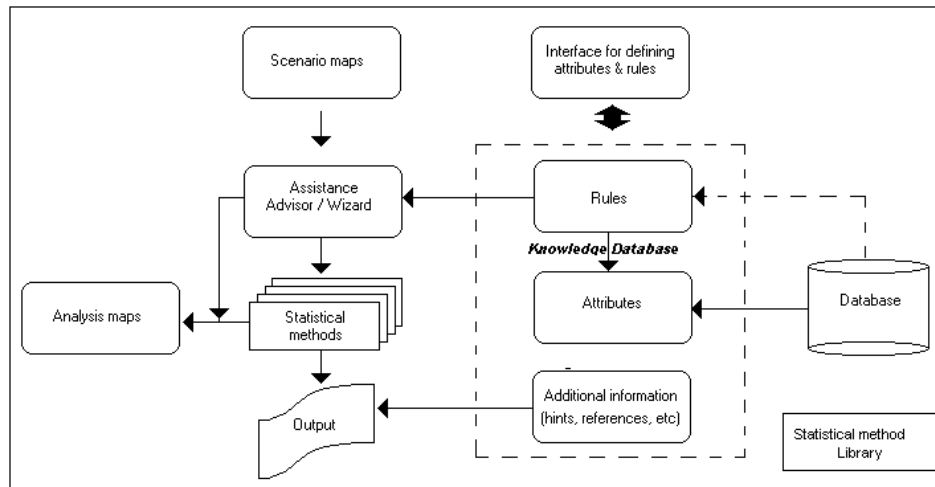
Scenario maps

Interface for defining attributes & rules

Assistance Advisor / Wizard

Rules

Knowledge Database

Analysis maps

Statistical methods

Attributes

Database

Additional information (hints, references, etc)

Output

Statistical method Library